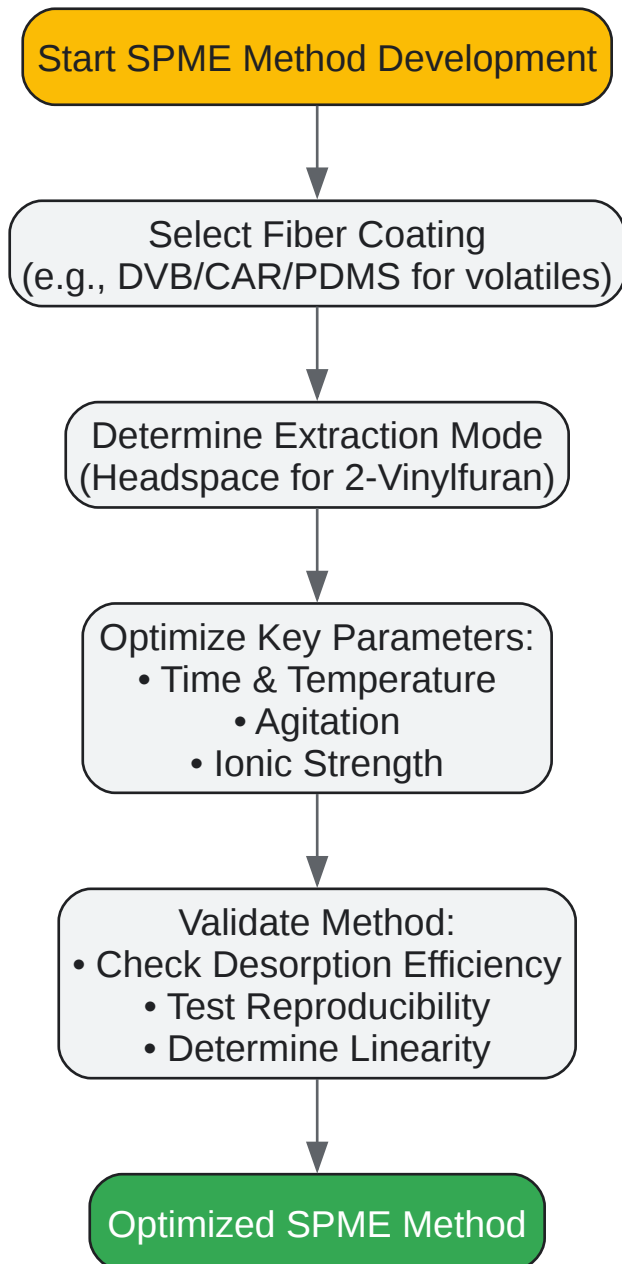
Start SPME Method Development

Select Fiber Coating
(e.g., DVB/CAR/PDMS for volatiles)

Determine Extraction Mode
(Headspace for 2-Vinylfuran)

Optimize Key Parameters:
• Time & Temperature
• Agitation
• Ionic Strength

Validate Method:
• Check Desorption Efficiency
• Test Reproducibility
• Determine Linearity

Optimized SPME Method